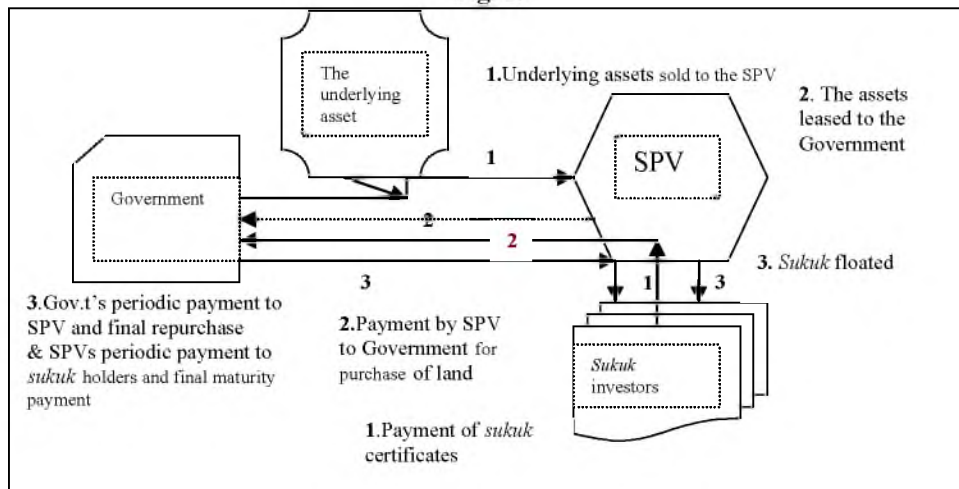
The underlying asset

1.Underlying assets sold to the SPV

2. The assets leased to the Government

SPV

Government

1

2

2

3

1

3

3. Sukuk floated

3.Gov.t's periodic payment to SPV and final repurchase & SPVs periodic payment to sukuk holders and final maturity payment

2.Payment by SPV to Government for purchase of land

Sukuk investors

1.Payment of sukuk certificates